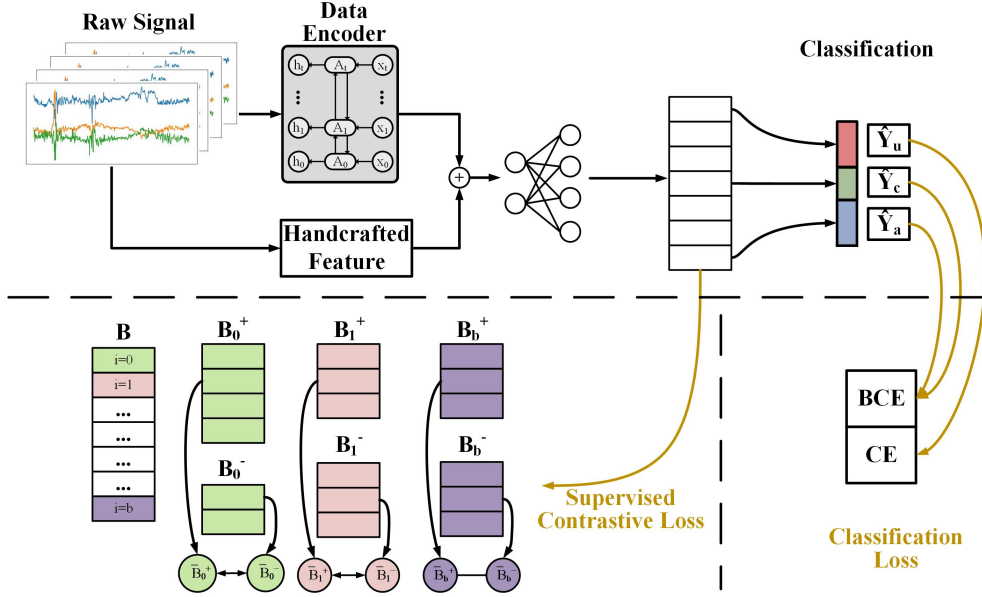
Raw Signal

Data Encoder

$h_t$ $A_t$ $x_t$
$h_1$ $A_1$ $x_1$
$h_0$ $A_0$ $x_0$

+

Handcrafted Feature

Classification

$\hat{Y}_u$
$\hat{Y}_c$
$\hat{Y}_a$

B
i=0
i=1
...
...
...
...
i=b

$B_0^+$
$B_0^-$
$B_1^+$
$B_1^-$
$B_b^+$
$B_b^-$

$\bar{B}_0^+$ $\bar{B}_0^-$ $\bar{B}_1^+$ $\bar{B}_1^-$ $\bar{B}_b^+$ $\bar{B}_b^-$

Supervised Contrastive Loss

BCE
CE

Classification Loss